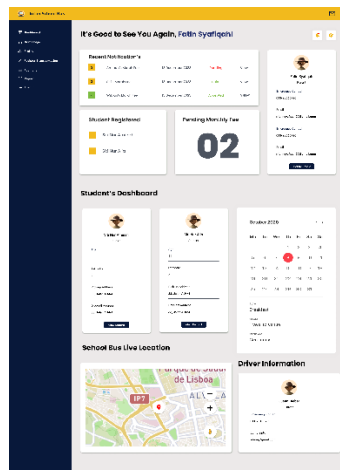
It's Good to See You Again, Fatin Syafiqah!

Recent Notification's

Student Registered

Pending Monthly Fee

02

Student's Dashboard

School Bus Live Location

Driver Information

Parque da Cidade de Lisboa

IP7